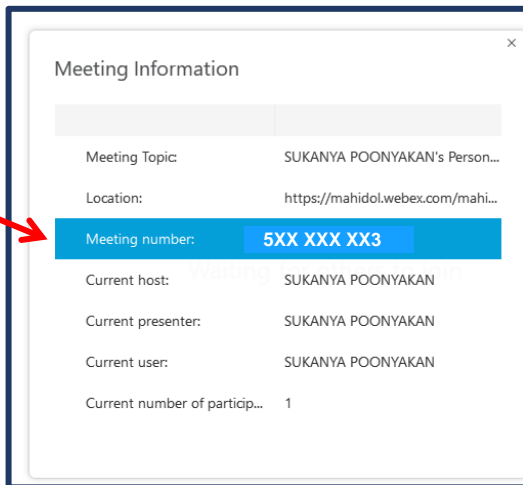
×

Meeting Information

| | |
|---|---|
| Meeting Topic: | SUKANYA POONYAKAN's Person... |
| Location: | https://mahidol.webex.com/mahi... |
| Meeting number: | 5XX XXX XX3 |
| Current host: | SUKANYA POONYAKAN |
| Current presenter: | SUKANYA POONYAKAN |
| Current user: | SUKANYA POONYAKAN |
| Current number of particip... | 1 |